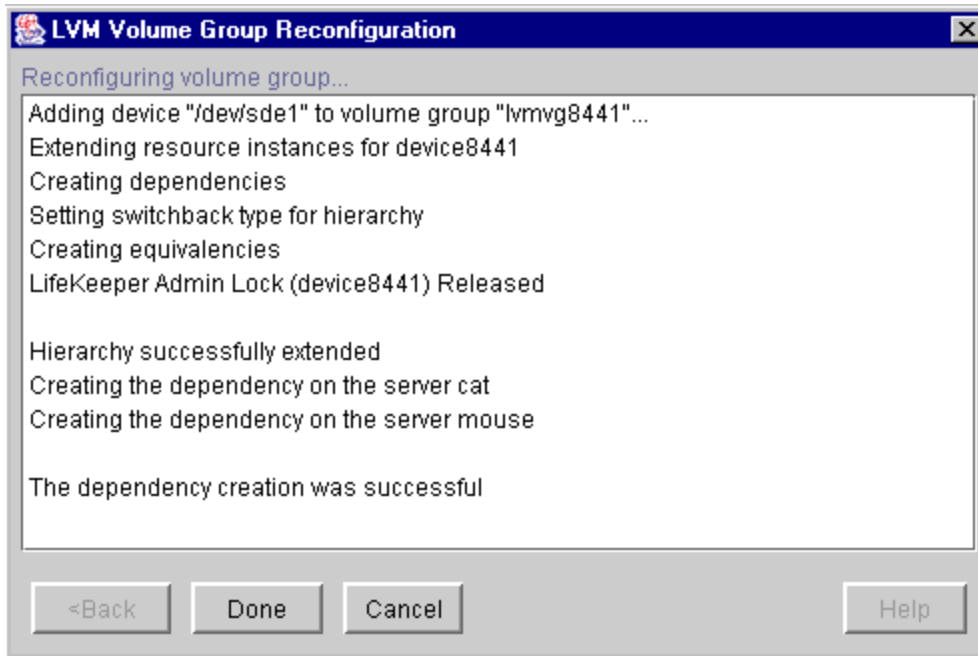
LVM Volume Group Reconfiguration

Reconfiguring volume group...

Adding device "/dev/sde1" to volume group "lvmvg8441"...
Extending resource instances for device8441
Creating dependencies
Setting switchback type for hierarchy
Creating equivalencies
LifeKeeper Admin Lock (device8441) Released

Hierarchy successfully extended
Creating the dependency on the server cat
Creating the dependency on the server mouse

The dependency creation was successful

<Back
Done
Cancel
Help